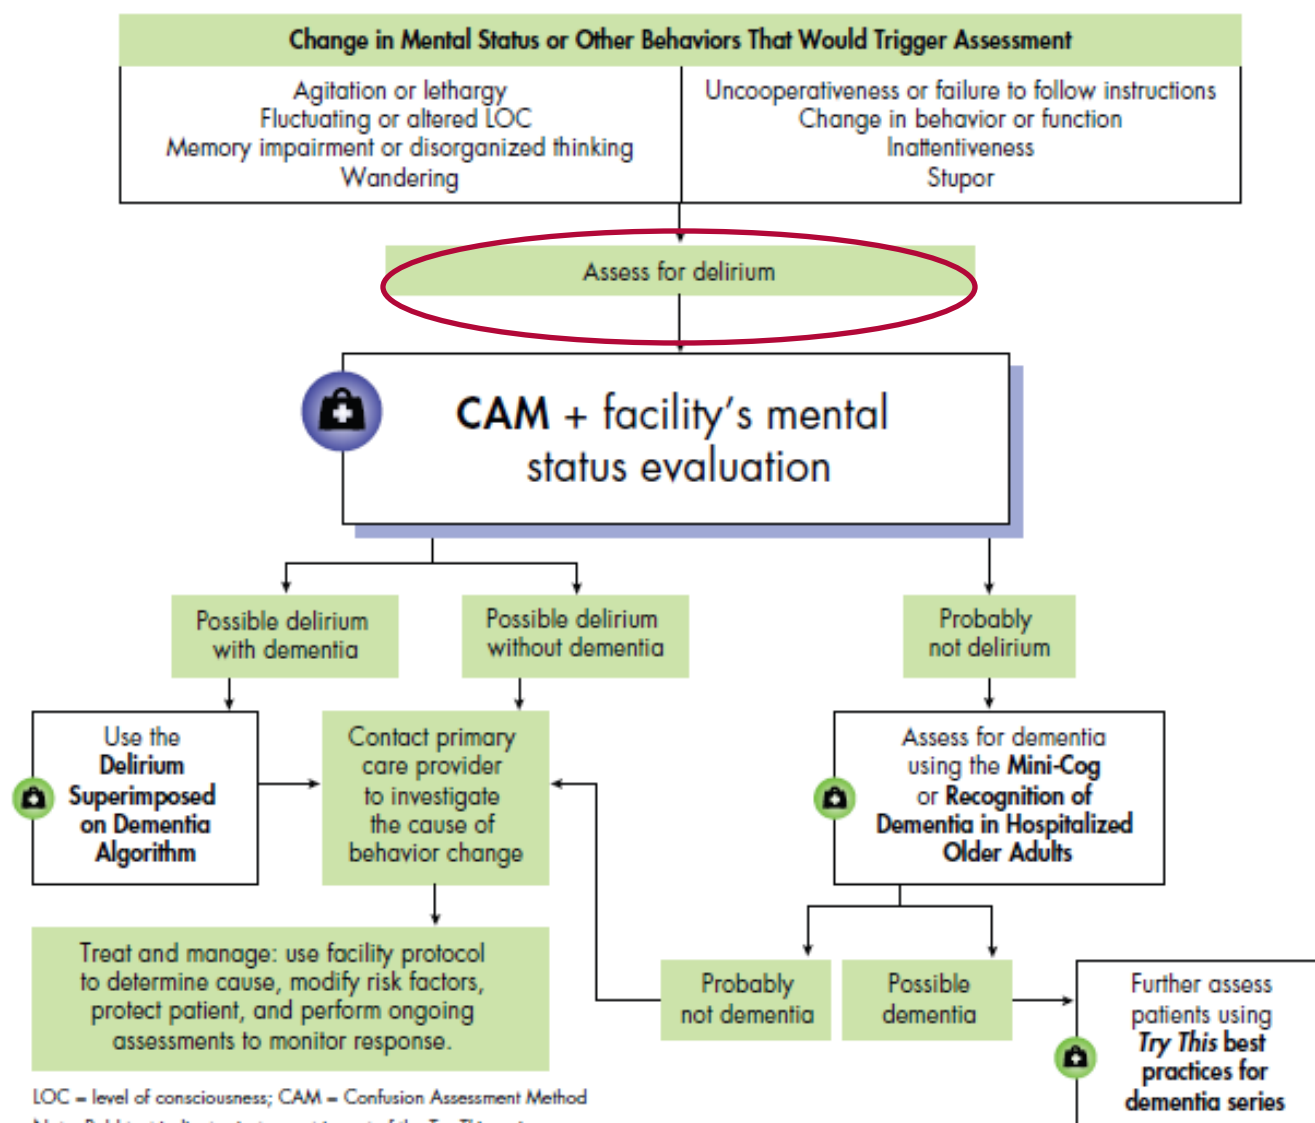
Change in Mental Status or Other Behaviors That Would Trigger Assessment

Agitation or lethargy
Fluctuating or altered LOC
Memory impairment or disorganized thinking
Wandering

Uncooperativeness or failure to follow instructions
Change in behavior or function
Inattentiveness
Stupor

Assess for delirium

CAM + facility's mental status evaluation

Possible delirium with dementia

Possible delirium without dementia

Probably not delirium

Use the **Delirium Superimposed on Dementia Algorithm**

Contact primary care provider to investigate the cause of behavior change

Assess for dementia using the **Mini-Cog** or **Recognition of Dementia in Hospitalized Older Adults**

Treat and manage: use facility protocol to determine cause, modify risk factors, protect patient, and perform ongoing assessments to monitor response.

Probably not dementia

Possible dementia

Further assess patients using ***Try This* best practices for dementia series**

LOC = level of consciousness; CAM = Confusion Assessment Method

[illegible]